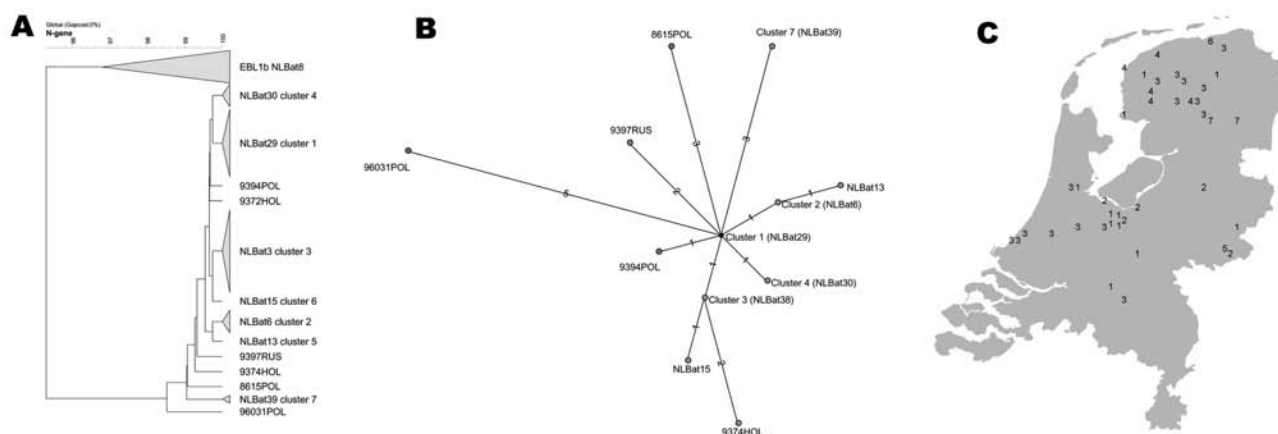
A

Global (Gapcost)(%)
N-gene

EBL1b NLBat8
NLBat30 cluster 4
NLBat29 cluster 1
9394POL
9372HOL
NLBat3 cluster 3
NLBat15 cluster 6
NLBat6 cluster 2
NLBat13 cluster 5
9397RUS
9374HOL
8615POL
NLBat39 cluster 7
96031POL

B

8615POL
Cluster 7 (NLBat39)
9397RUS
96031POL
NLBat13
Cluster 2 (NLBat6)
Cluster 1 (NLBat29)
9394POL
Cluster 4 (NLBat30)
Cluster 3 (NLBat38)
NLBat15
9374HOL
5

C

6 3
4
4
1
3
3 3
1
4
3
4
3
4 3
1
3
7
7
3 1
2
2
2
1 1 2
3 1 1
3 3
3
3
3
1
1
5 2
1
1
3